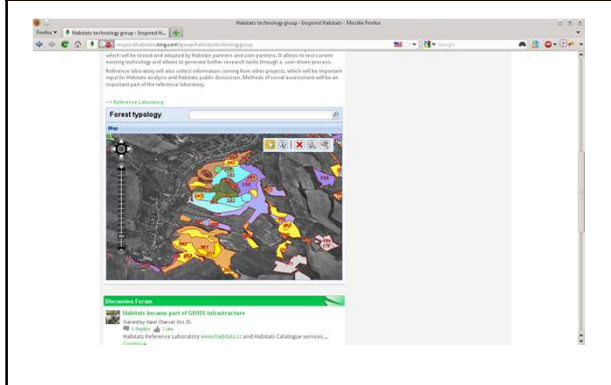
Habitats technology group - Inspired Habitats - Mozilla Firefox

Firefox

Habitats technology group - Inspired H...

inspiredhabitats.ning.com/group/habitatstechnologygroup

Google

which will be tested and adapted by Habitats partners and user partners. It allows to test current existing technology and allows to generate further research tasks through a user driven process.

Reference laboratory will also collect information coming from other projects, which will be important input for Habitats analysis and Habitats public discussion. Methods of social assessment will be an important part of the reference laboratory.

--> Reference Laboratory

Forest typology

Map

Discussion Forum

Habitats became part of GEOSS infrastructure

Started by Karel Charvat Oct 25.

0 Replies 1 Like

Habitats Reference Laboratory www.habitats.cz and Habitats Catalogue services ...

Continue